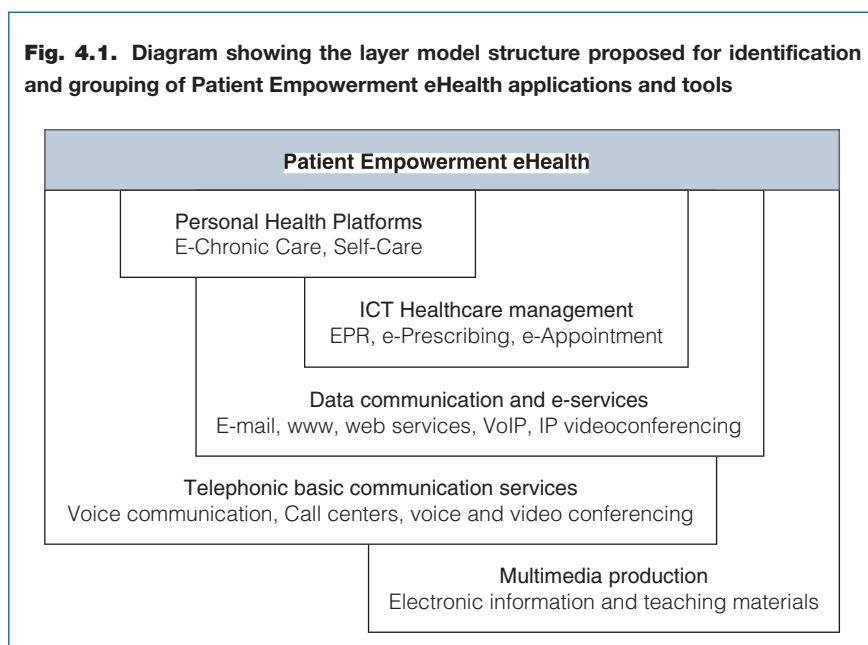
**Fig. 4.1. Diagram showing the layer model structure proposed for identification and grouping of Patient Empowerment eHealth applications and tools**

Patient Empowerment eHealth

Personal Health Platforms
E-Chronic Care, Self-Care

ICT Healthcare management
EPR, e-Prescribing, e-Appointment

Data communication and e-services
E-mail, www, web services, VoIP, IP videoconferencing

Telephonic basic communication services
Voice communication, Call centers, voice and video conferencing

Multimedia production
Electronic information and teaching materials